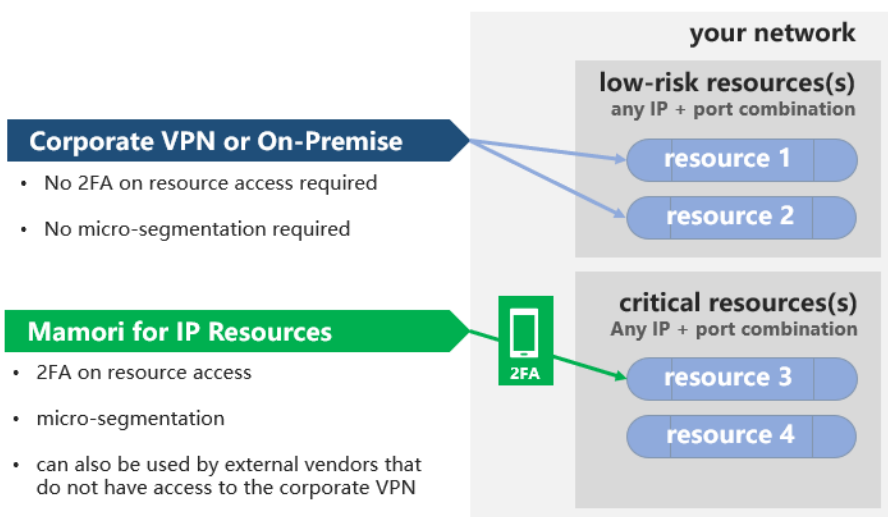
your network

low-risk resources(s)
any IP + port combination

Corporate VPN or On-Premise

• No 2FA on resource access required

• No micro-segmentation required

resource 1

resource 2

critical resources(s)
Any IP + port combination

Mamori for IP Resources

• 2FA on resource access

• micro-segmentation

• can also be used by external vendors that do not have access to the corporate VPN

2FA

resource 3

resource 4